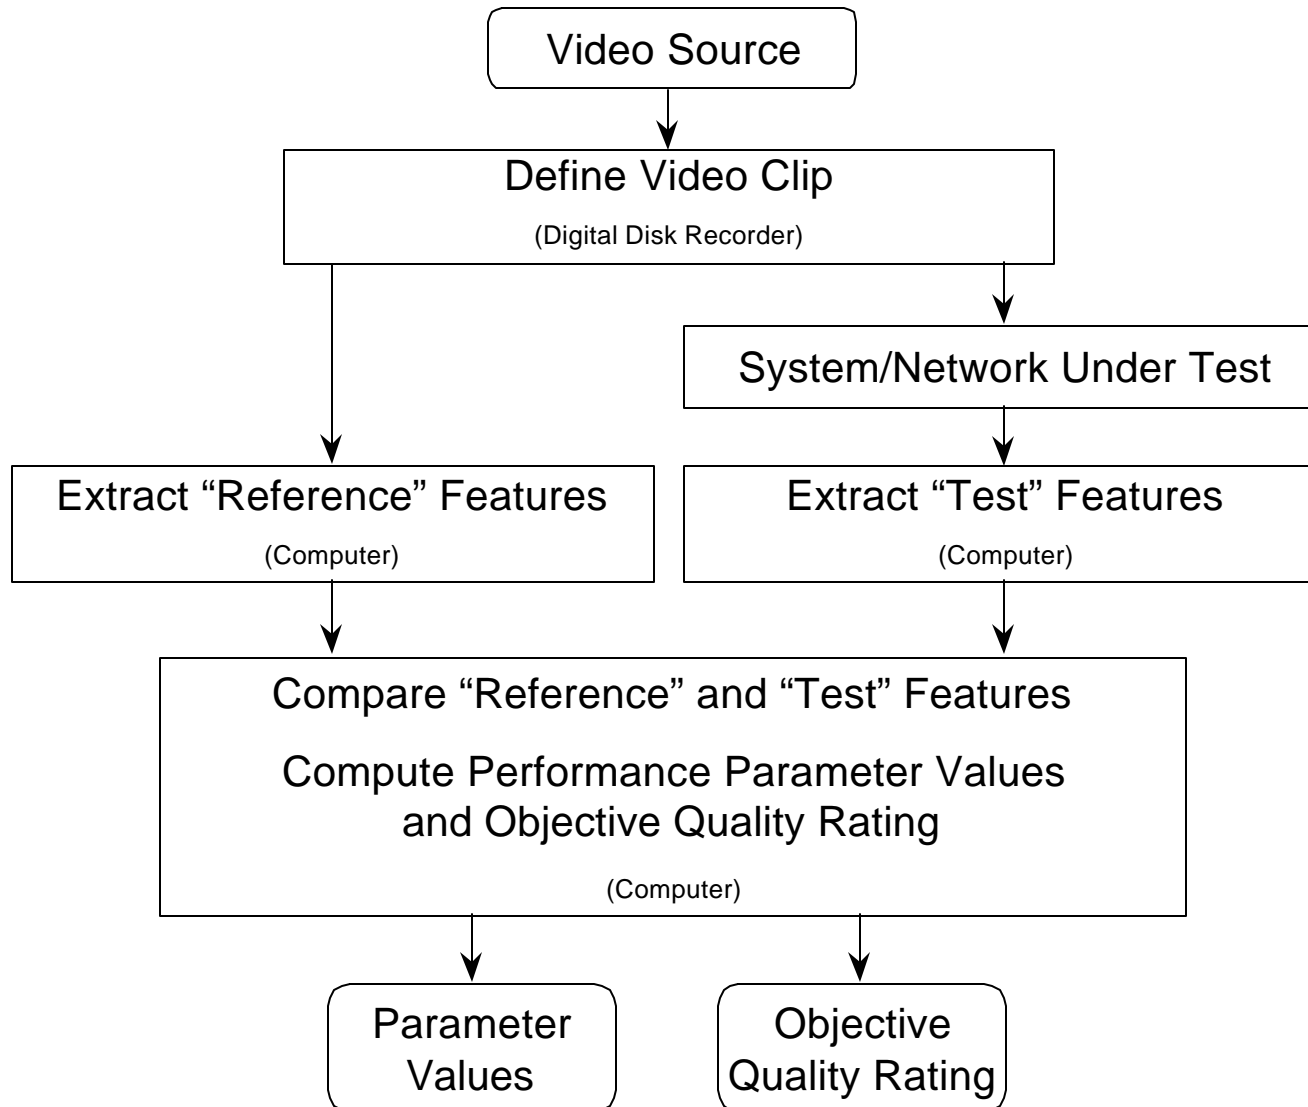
Video Source

Define Video Clip
(Digital Disk Recorder)

System/Network Under Test

Extract “Reference” Features
(Computer)

Extract “Test” Features
(Computer)

Compare “Reference” and “Test” Features

Compute Performance Parameter Values and Objective Quality Rating

(Computer)

Parameter Values

Objective Quality Rating